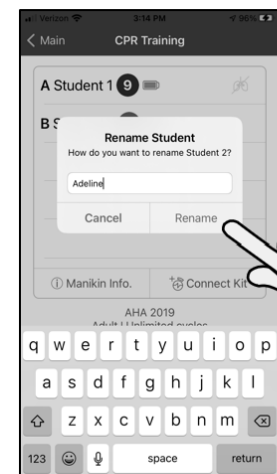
Verizon 3:14 PM 96%

Main CPR Training

A Student 1 9

B S

Rename Student
How do you want to rename Student 2?

Adeline

Cancel Rename

Manikin Info. Connect Kit

AHA 2019
Adult | Unlimited cycles

q w e r t y u i o p
a s d f g h j k l
z x c v b n m
123 space return